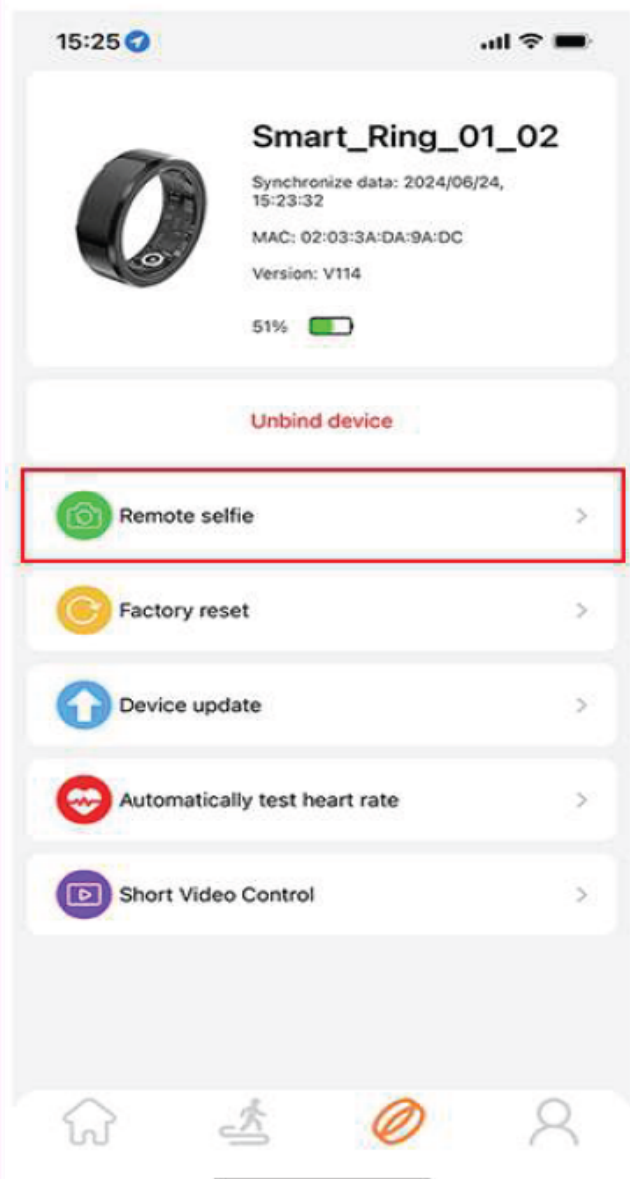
15:25

Smart_Ring_01_02

Synchronize data: 2024/06/24, 15:23:32

MAC: 02:03:3A:DA:9A:DC

Version: V114

51%

Unbind device

Remote selfie >

Factory reset >

Device update >

Automatically test heart rate >

Short Video Control >